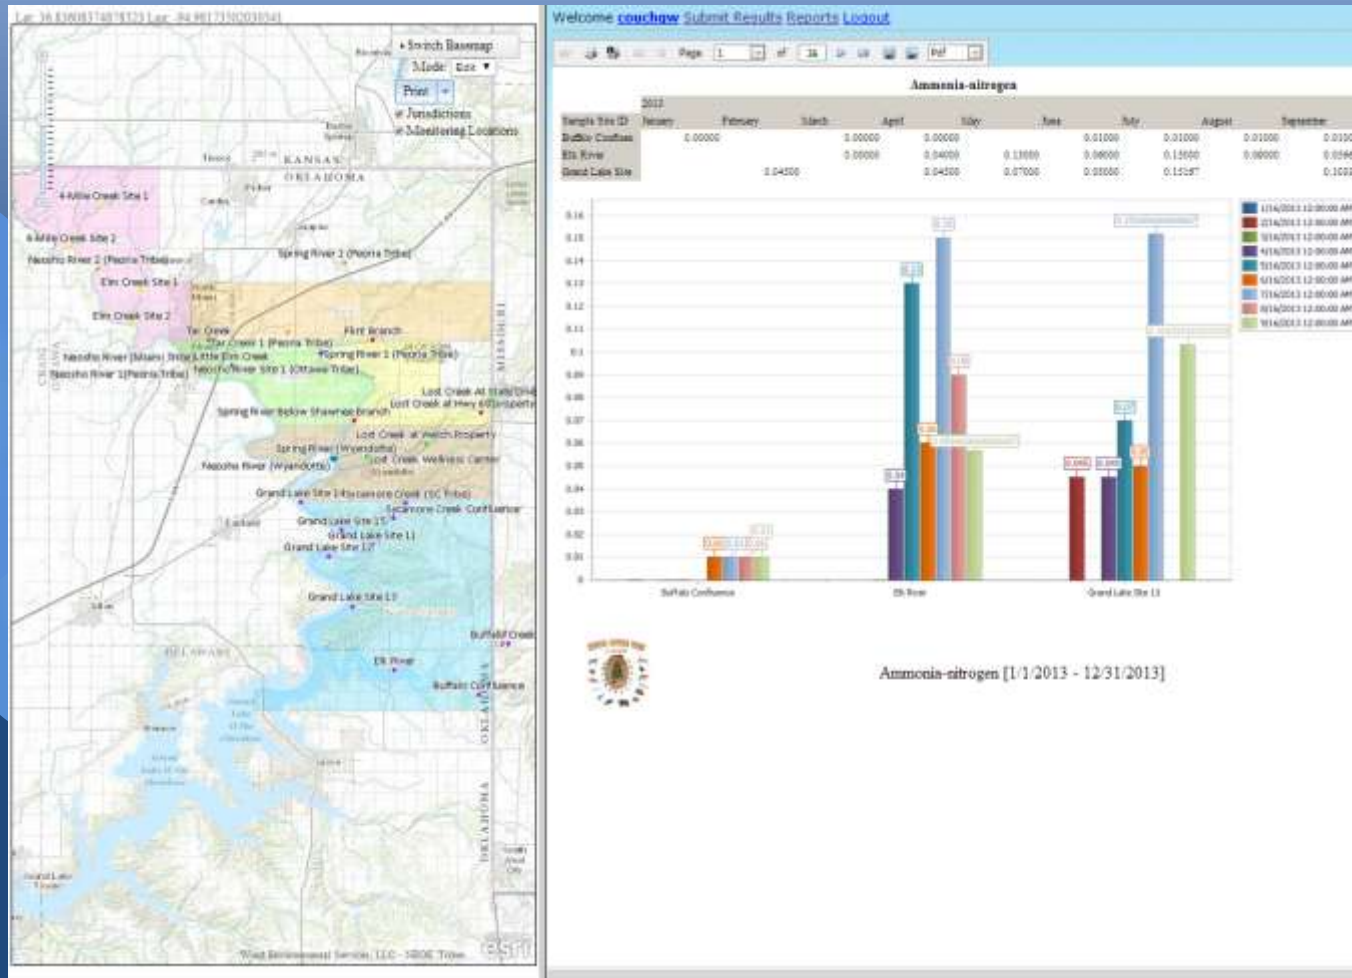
Lat: 36.83608374878323 Lon: -94.98173502035541

Switch Basemap
Mode: Esri
Print
Jurisdictions
Monitoring Locations

KANSAS
OKLAHOMA

4-Mile Creek Site 1
4-Mile Creek Site 2
Neosho River 2 (Peoria Tribe)
Elm Creek Site 1
Elm Creek Site 2
Spring River 2 (Peoria Tribe)
Tar Creek
Tar Creek 1 (Peoria Tribe)
Flint Branch
Neosho River (Miami) Tribe
Little Elm Creek
Spring River 1 (Peoria Tribe)
Neosho River 1 (Peoria Tribe)
Neosho River Site 1 (Ottawa Tribe)
Lost Creek At State Line
Lost Creek at Hwy 60
Spring River Below Shawnee Branch
Lost Creek at Welch Property
Spring River (Wyandotte)
Neosho River (Wyandotte)
Lost Creek Wellness Center
Grand Lake Site 14
Sycamore Creek (SC Tribe)
Sycamore Creek Confluence
Grand Lake Site 15
Grand Lake Site 11
Grand Lake Site 12
Grand Lake Site 13
Buffalo Creek
Elk River
Buffalo Confluence
DELAWARE
OKLAHOMA
MISSOURI

esri

Welcome couchqw Submit Results Reports Logout

Page 1 of 16

Ammonia-nitrogen

2013

| Sample Site ID | January | February | March | April | May | June | July | August | September |
|---|---|---|---|---|---|---|---|---|---|
| Buffalo Confluen | | 0.00000 | | 0.00000 | 0.00000 | | 0.01000 | 0.01000 | 0.01000 |
| Elk River | | | | 0.00000 | 0.04000 | 0.13000 | 0.06000 | 0.15000 | 0.00000 |
| Grand Lake Site | | | 0.04500 | | 0.04500 | 0.07000 | 0.05000 | 0.15167 | |

0.16 0.15 0.14 0.13 0.12 0.11 0.1 0.09 0.08 0.07 0.06 0.05 0.04 0.03 0.02 0.01 0

Buffalo Confluence
Elk River
Grand Lake Site 13

Ammonia-nitrogen [1/1/2013 - 12/31/2013]